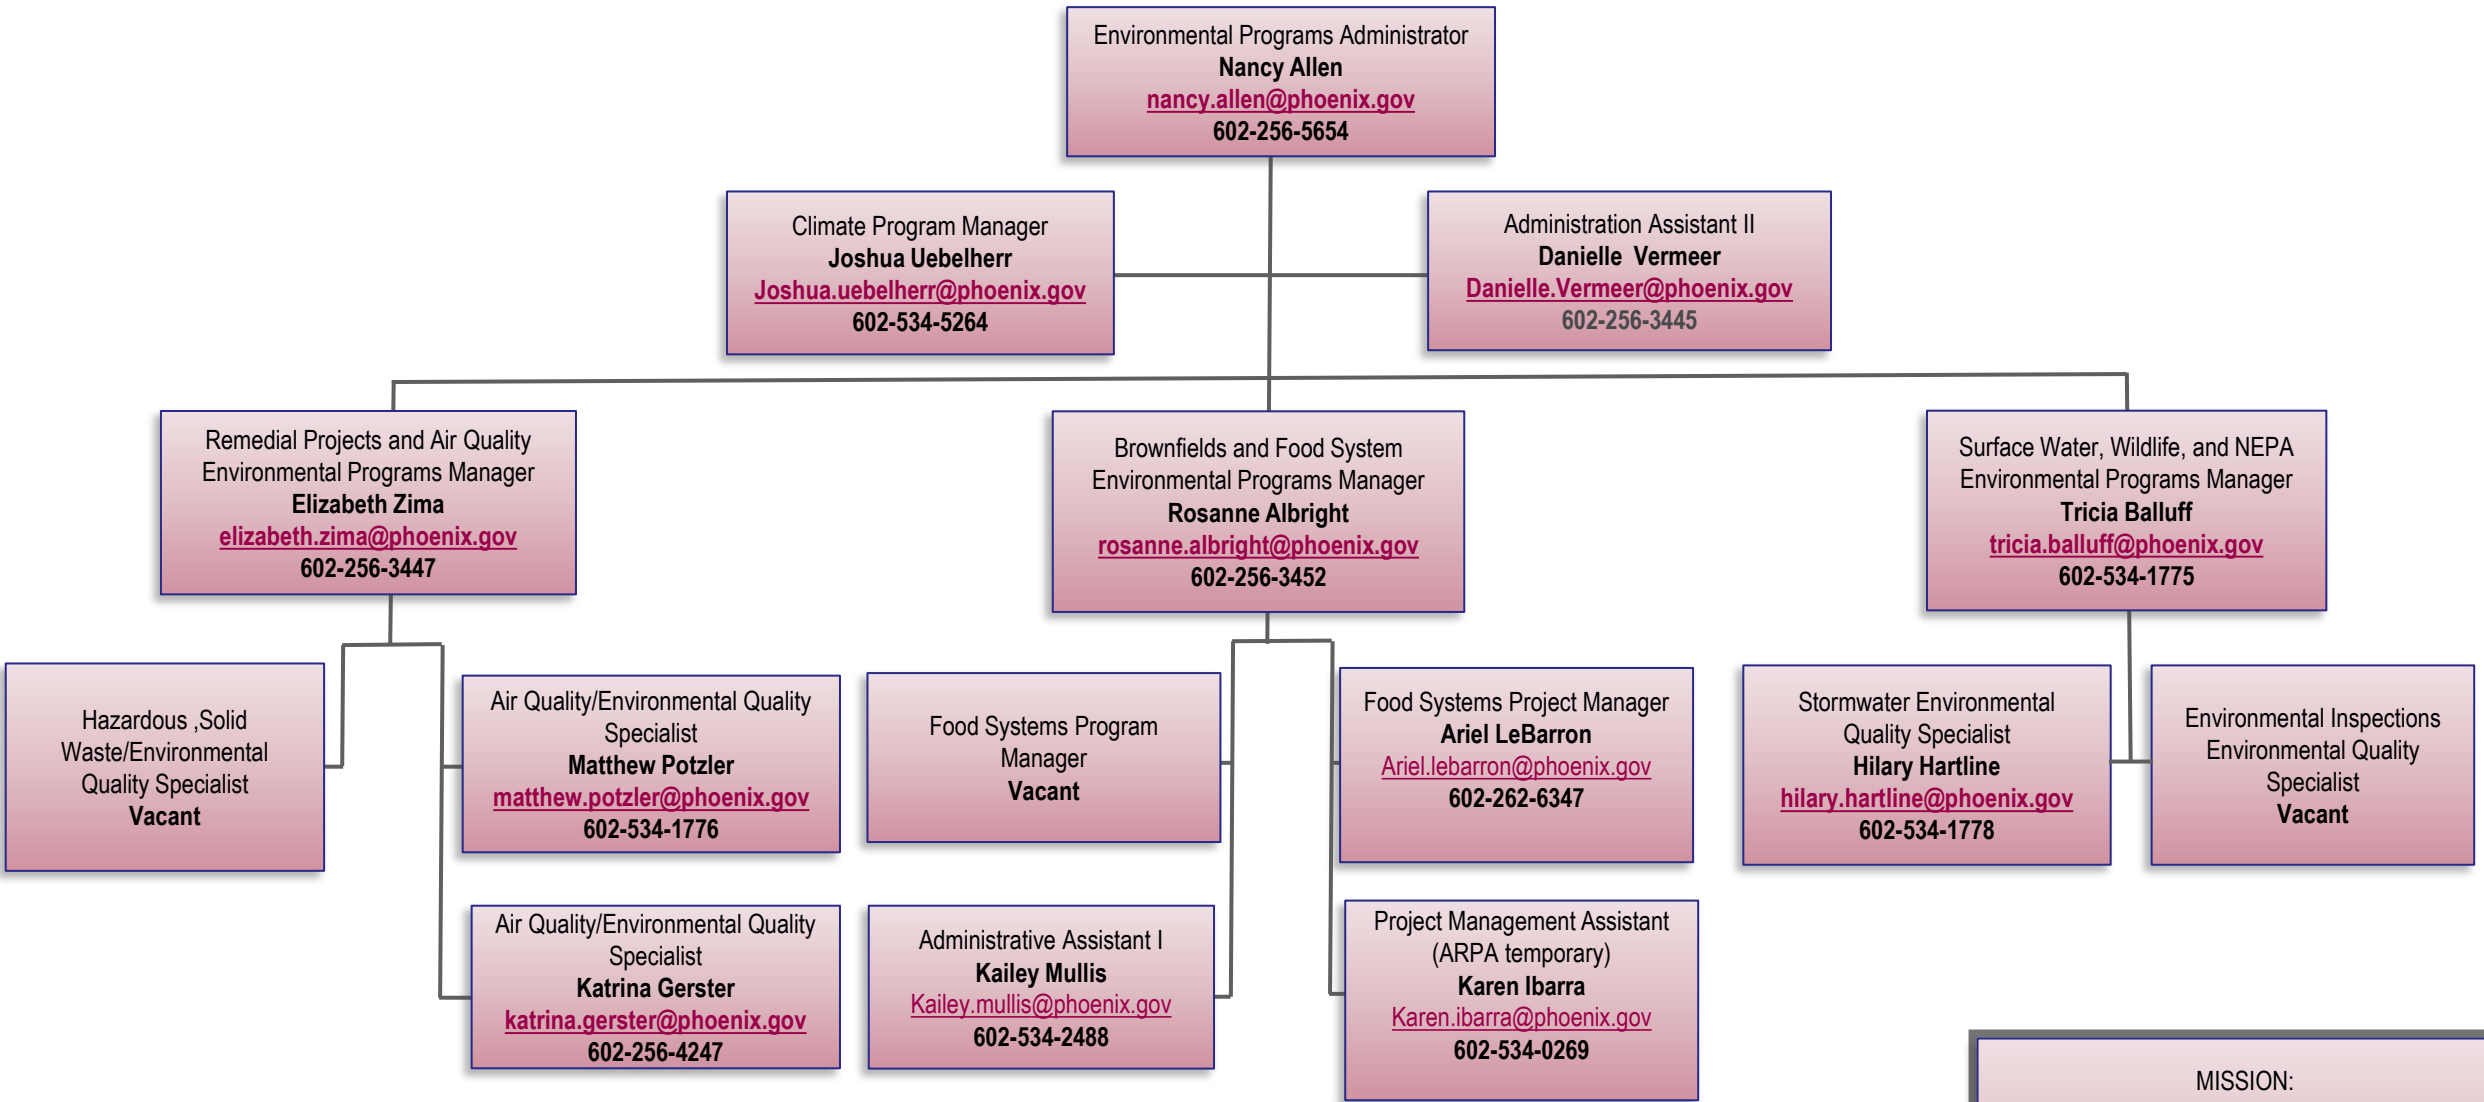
Environmental Programs Administrator
Nancy Allen
nancy.allen@phoenix.gov
602-256-5654

Climate Program Manager
Joshua Uebelherr
Joshua.uebelherr@phoenix.gov
602-534-5264

Administration Assistant II
Danielle Vermeer
Danielle.Vermeer@phoenix.gov
602-256-3445

Remedial Projects and Air Quality Environmental Programs Manager
Elizabeth Zima
elizabeth.zima@phoenix.gov
602-256-3447

Brownfields and Food System Environmental Programs Manager
Rosanne Albright
rosanne.albright@phoenix.gov
602-256-3452

Surface Water, Wildlife, and NEPA Environmental Programs Manager
Tricia Balluff
tricia.balluff@phoenix.gov
602-534-1775

Hazardous ,Solid Waste/Environmental Quality Specialist
Vacant

Air Quality/Environmental Quality Specialist
Matthew Potzler
matthew.potzler@phoenix.gov
602-534-1776

Food Systems Program Manager
Vacant

Food Systems Project Manager
Ariel LeBarron
Ariel.lebarron@phoenix.gov
602-262-6347

Stormwater Environmental Quality Specialist
Hilary Hartline
hilary.hartline@phoenix.gov
602-534-1778

Environmental Inspections Environmental Quality Specialist
Vacant

Air Quality/Environmental Quality Specialist
Katrina Gerster
katrina.gerster@phoenix.gov
602-256-4247

Administrative Assistant I
Kailey Mullis
Kailey.mullis@phoenix.gov
602-534-2488

Project Management Assistant (ARPA temporary)
Karen Ibarra
Karen.ibarra@phoenix.gov
602-534-0269

MISSION: